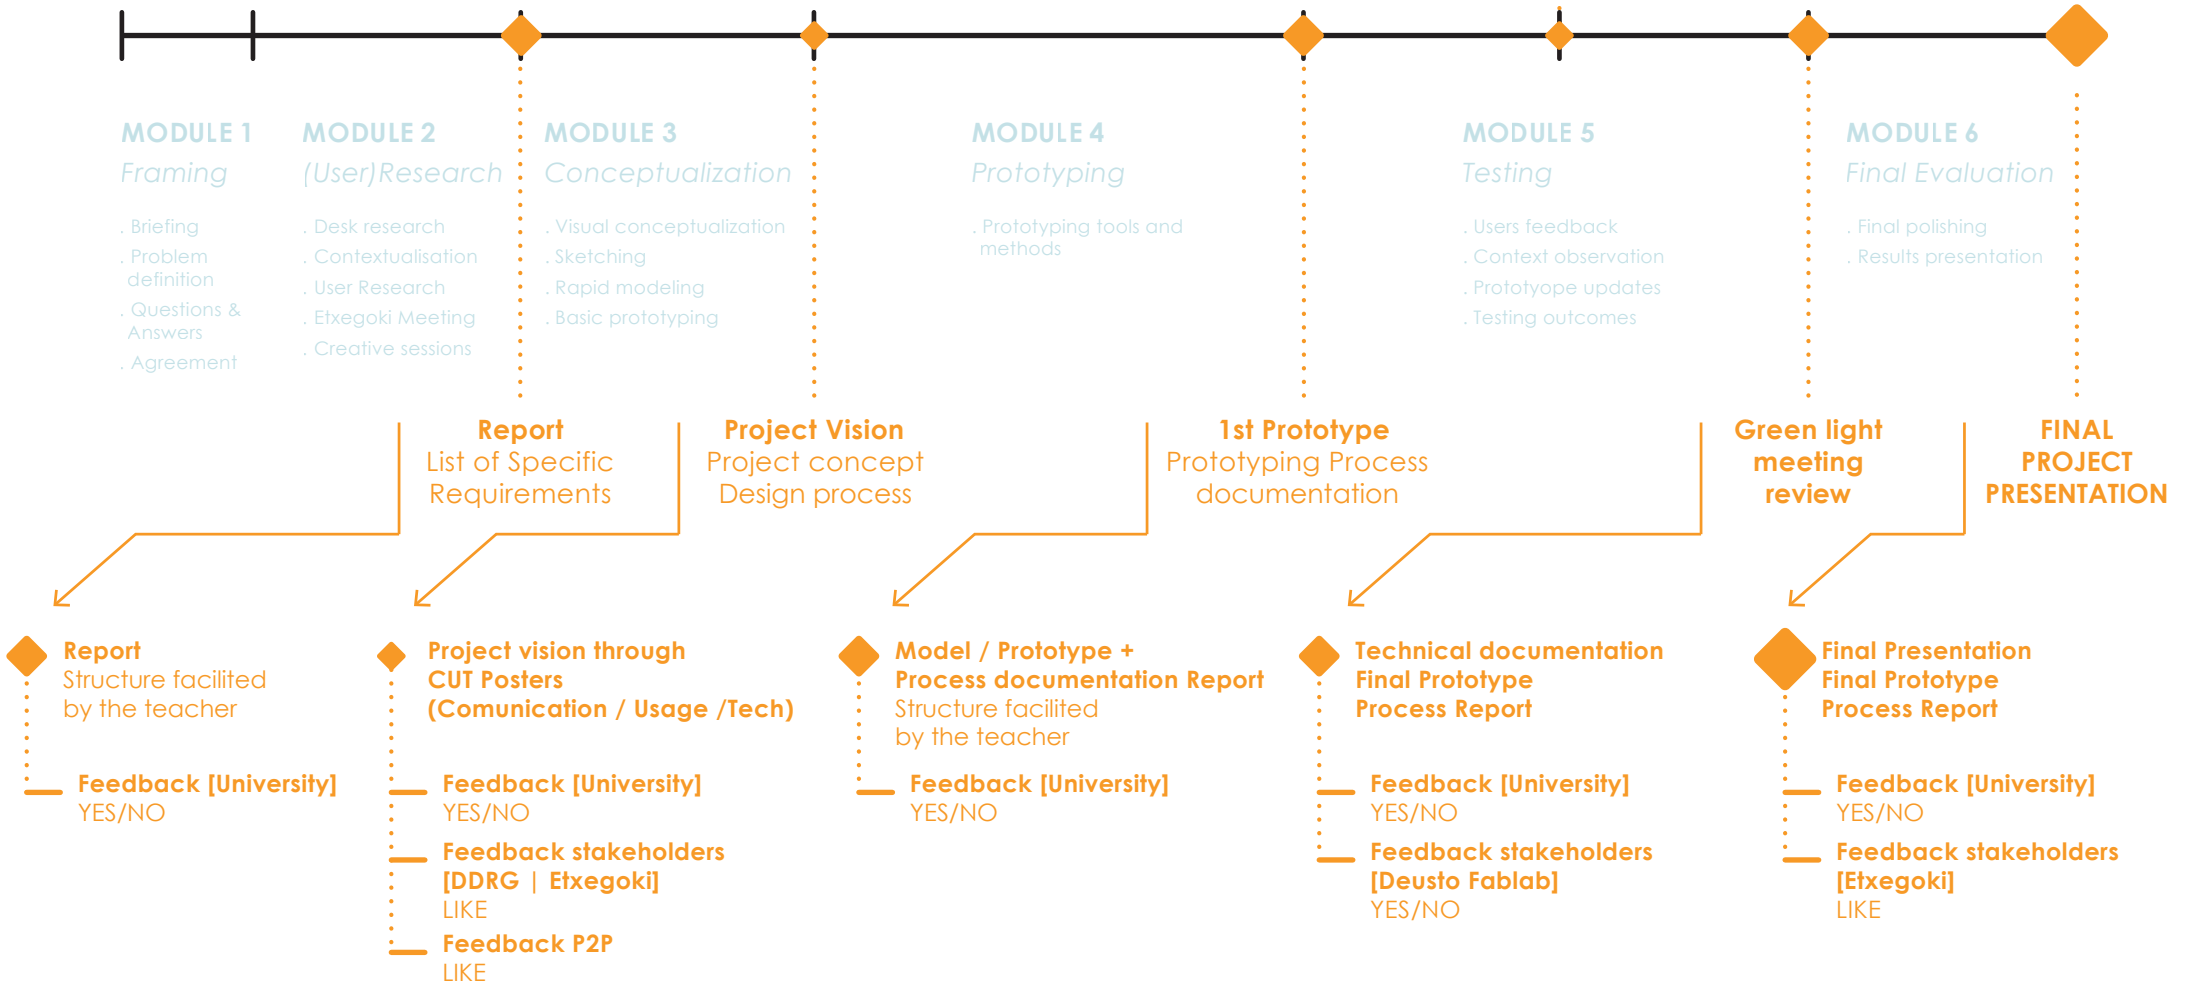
MODULE 1
Framing

. Briefing
. Problem definition
. Questions & Answers
. Agreement

MODULE 2
(User)Research

. Desk research
. Contextualisation
. User Research
. Etxegoki Meeting
. Creative sessions

MODULE 3
Conceptualization

. Visual conceptualization
. Sketching
. Rapid modeling
. Basic prototyping

MODULE 4
Prototyping

. Prototyping tools and methods

MODULE 5
Testing

. Users feedback
. Context observation
. Prototyope updates
. Testing outcomes

MODULE 6
Final Evaluation

. Final polishing
. Results presentation

Report
List of Specific Requirements

Project Vision
Project concept
Design process

1st Prototype
Prototyping Process documentation

Green light meeting review

FINAL PROJECT PRESENTATION

Report
Structure facilited by the teacher

Feedback [University]
YES/NO

Project vision through CUT Posters (Comunication / Usage /Tech)

Feedback [University]
YES/NO

Feedback stakeholders [DDRG | Etxegoki]
LIKE

Feedback P2P
LIKE

Model / Prototype + Process documentation Report
Structure facilited by the teacher

Feedback [University]
YES/NO

Technical documentation
Final Prototype
Process Report

Feedback [University]
YES/NO

Feedback stakeholders [Deusto Fablab]
YES/NO

Final Presentation
Final Prototype
Process Report

Feedback [University]
YES/NO

Feedback stakeholders [Etxegoki]
LIKE